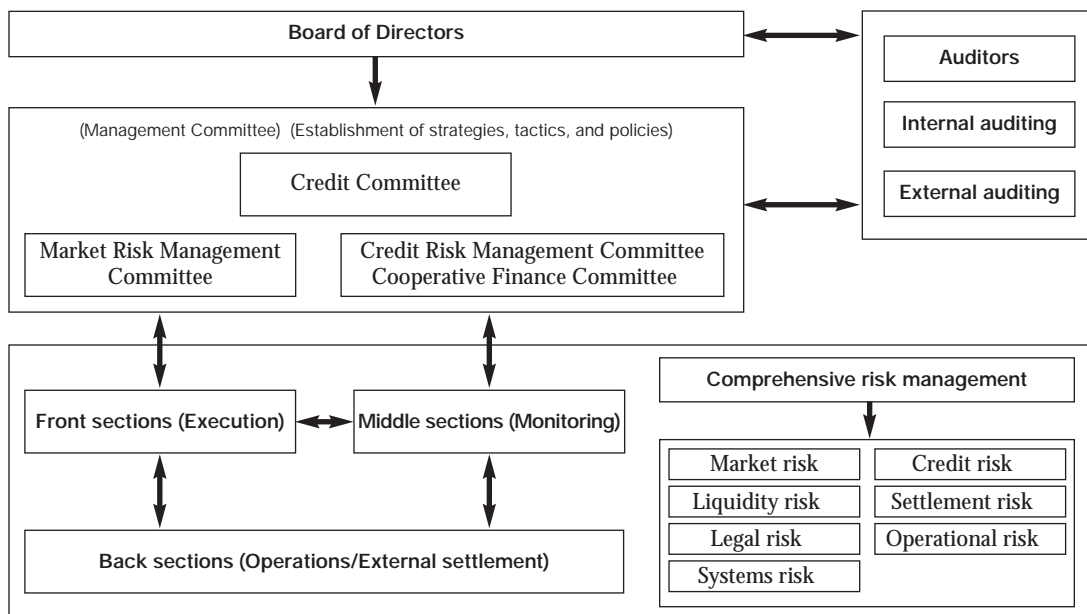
Board of Directors

Auditors

Internal auditing

External auditing

(Management Committee) (Establishment of strategies, tactics, and policies)

Credit Committee

Market Risk Management Committee

Credit Risk Management Committee
Cooperative Finance Committee

Comprehensive risk management

Front sections (Execution)

Middle sections (Monitoring)

Market risk

Credit risk

Liquidity risk

Settlement risk

Legal risk

Operational risk

Systems risk

Back sections (Operations/External settlement)